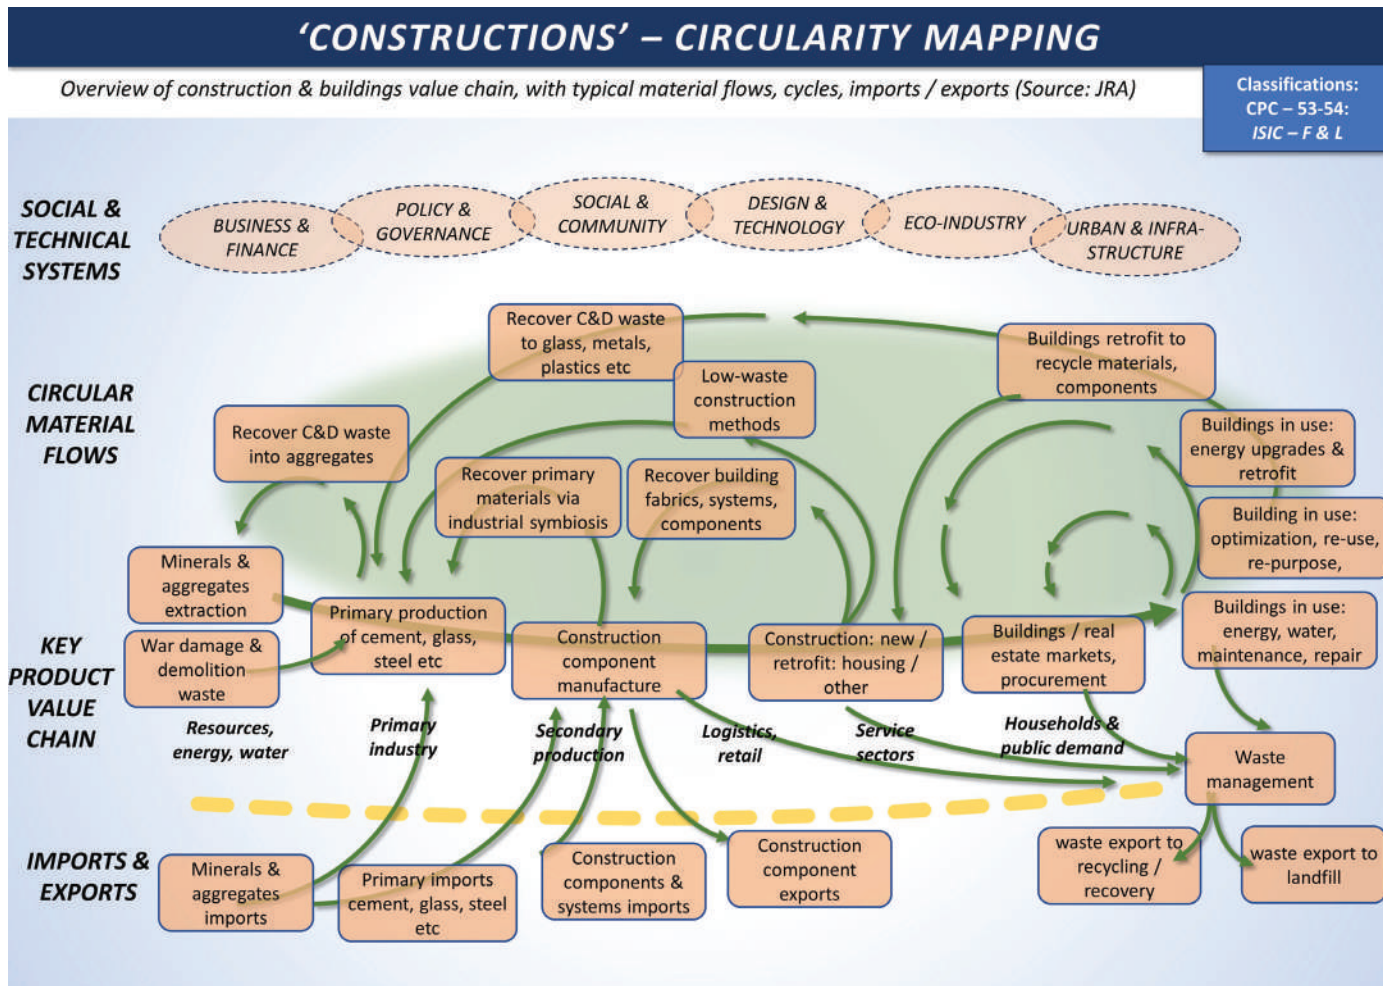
'CONSTRUCTIONS' – CIRCULARITY MAPPING

Overview of construction & buildings value chain, with typical material flows, cycles, imports / exports (Source: JRA)

Classifications: CPC – 53-54: ISIC – F & L

SOCIAL & TECHNICAL SYSTEMS

BUSINESS & FINANCE

POLICY & GOVERNANCE

SOCIAL & COMMUNITY

DESIGN & TECHNOLOGY

ECO-INDUSTRY

URBAN & INFRA-STRUCTURE

CIRCULAR MATERIAL FLOWS

Recover C&D waste to glass, metals, plastics etc

Low-waste construction methods

Buildings retrofit to recycle materials, components

Recover C&D waste into aggregates

Recover primary materials via industrial symbiosis

Recover building fabrics, systems, components

Buildings in use: energy upgrades & retrofit

Building in use: optimization, re-use, re-purpose,

KEY PRODUCT VALUE CHAIN

Minerals & aggregates extraction

War damage & demolition waste

Primary production of cement, glass, steel etc

Construction component manufacture

Construction: new / retrofit: housing / other

Buildings / real estate markets, procurement

Buildings in use: energy, water, maintenance, repair

Resources, energy, water

Primary industry

Secondary production

Logistics, retail

Service sectors

Households & public demand

Waste management

IMPORTS & EXPORTS

Minerals & aggregates imports

Primary imports cement, glass, steel etc

Construction components & systems imports

Construction component exports

waste export to recycling / recovery

waste export to landfill